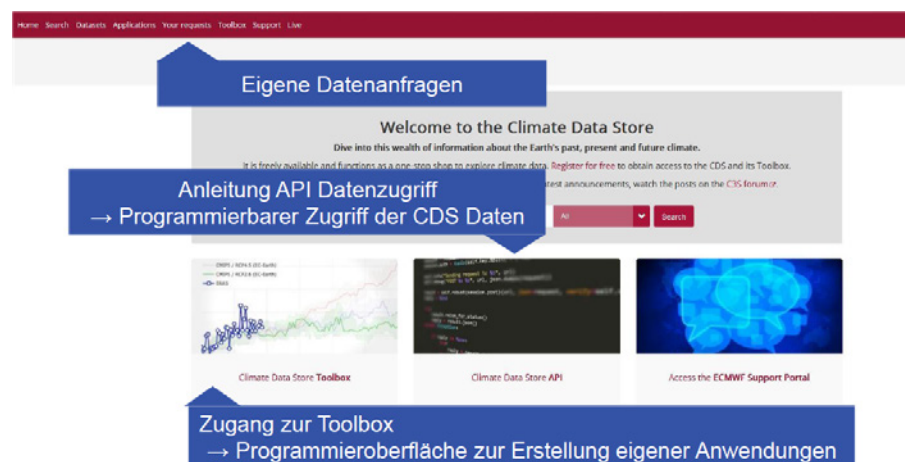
Home Search Datasets Applications Your requests Toolbox Support Live

Eigene Datenanfragen

Welcome to the Climate Data Store

Dive into this wealth of information about the Earth's past, present and future climate.

It is freely available and functions as a one stop shop to explore climate data. Register for free to obtain access to the CDS and its Toolbox.

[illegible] latest announcements, watch the posts on the C3S forum.

Anleitung API Datenzugriff
→ Programmierbarer Zugriff der CDS Daten

All

Search

Climate Data Store Toolbox

Climate Data Store API

Access the ECMWF Support Portal

Zugang zur Toolbox
→ Programmieroberfläche zur Erstellung eigener Anwendungen